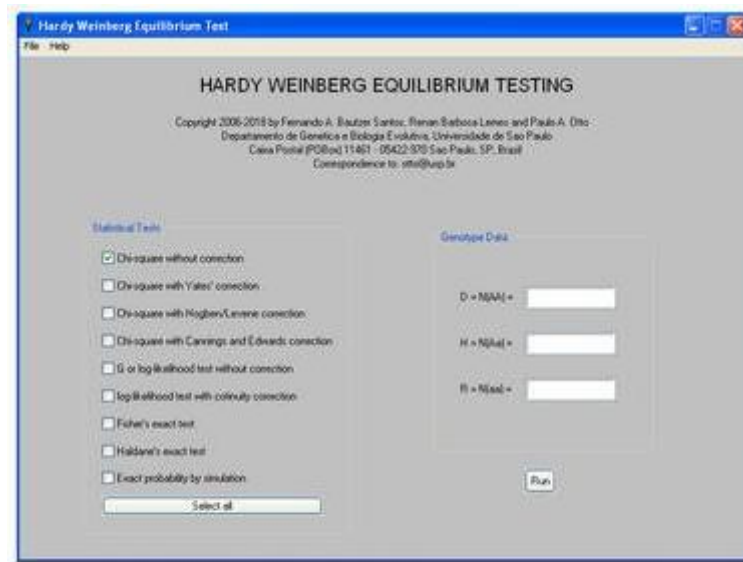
Hardy Weinberg Equilibrium Test
File Help

HARDY WEINBERG EQUILIBRIUM TESTING

Copyright 2006-2010 by Fernando A. Bautzer Santos, Renan Barbosa Lemes and Paulo A. Otto
Departamento de Genetica e Biologia Evolutiva, Universidade de Sao Paulo
Caixa Postal (POBox) 11461 - 05422-970 Sao Paulo, SP, Brasil
Correspondence to: otto@usp.br

Statistical Tests
Chi-square without correction
Chi-square with Yates' correction
Chi-square with Hogben/Levene correction
Chi-square with Cannings and Edwards correction
G or log-likelihood test without correction
log-likelihood test with cotinuity correction
Fisher's exact test
Haldane's exact test
Exact probability by simulation
Select all

Genotype Data
D = N(AA) =
H = N(Aa) =
R = N(aa) =

Run